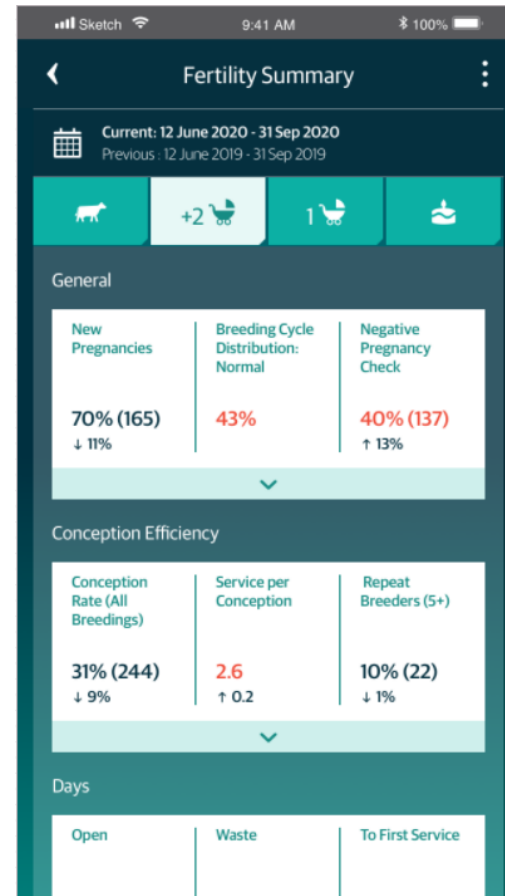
Sketch 9:41 AM 100%

Fertility Summary

Current: 12 June 2020 - 31 Sep 2020
Previous : 12 June 2019 - 31 Sep 2019

+2 1

General

| New Pregnancies | Breeding Cycle Distribution: Normal | Negative Pregnancy Check |
|---|---|---|
| 70% (165) ↓ 11% | 43% | 40% (137) ↑ 13% |

Conception Efficiency

| Conception Rate (All Breedings) | Service per Conception | Repeat Breeders (5+) |
|---|---|---|
| 31% (244) ↓ 9% | 2.6 ↑ 0.2 | 10% (22) ↓ 1% |

Days

| Open | Waste | To First Service |
|---|---|---|